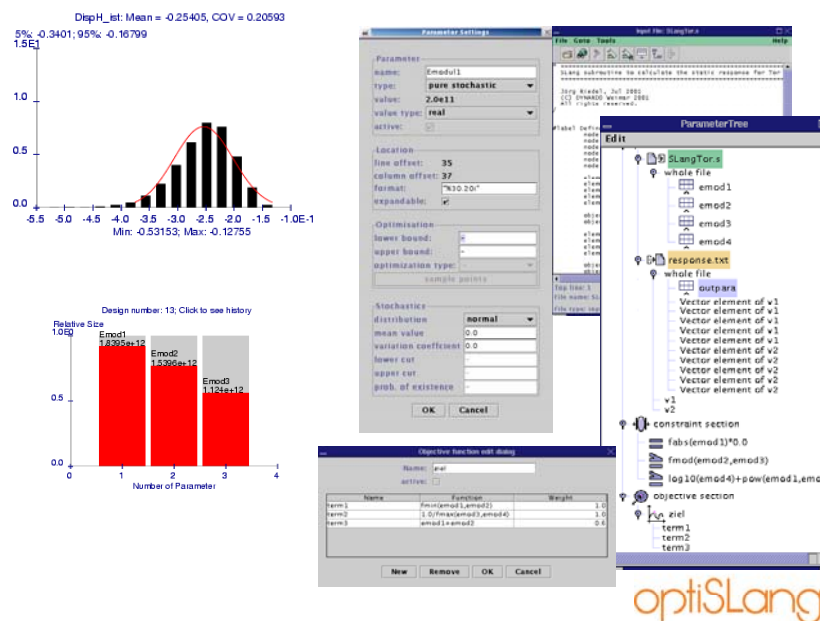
DispH_ist: Mean = -0.25405, COV = 0.20593
5%: -0.3401; 95%: -0.16799
1.5E1
1.0
0.5
0.0
-5.5 -5.0 -4.5 -4.0 -3.5 -3.0 -2.5 -2.0 -1.5 -1.0E-1
Min: -0.53153; Max: -0.12755

Design number: 13; Click to see history
Relative Size
1.0E0
Emod1
1.8395e+12
Emod2
1.5396e+12
Emod3
1.124e+12
0.5
0.0
0 1 2 3 4
Number of Parameter

Parameter Settings
Parameter
name: Emodul1
type: pure stochastic
value: 2.0e11
value type: real
active:
Location
line offset: 35
column offset: 37
format: "%30.20l"
expandable:
Optimisation
lower bound: -
upper bound: -
optimization type: -
sample points
Stochastics
distribution normal
mean value 0.0
variation coefficient 0.0
lower cut -
upper cut -
prob. of existence -
OK Cancel

Input File: SLangTor.s
File Goto Tools Help
SLang subroutine to calculate the static response for Tor
Jörg Riedel, Jul 2001
(C) DYNARDO Weimar 2001
All rights reserved.
#label Defin
Top line: 1
File name: S
File type: inp

ParameterTree
Edit
SLangTor.s
whole file
emod1
emod2
emod3
emod4
response.txt
whole file
outpara
Vector element of v1
Vector element of v1
Vector element of v1
Vector element of v1
Vector element of v1
Vector element of v2
Vector element of v2
Vector element of v2
Vector element of v2
Vector element of v2
v1
v2
constraint section
fabs(emod1)*0.0
fmod(emod2,emod3)
log10(emod4)+pow(emod1,em
objective section
ziel
term1
term2
term3

Objective function edit dialog
Name: ziel
active:
| Name | Function | Weight |
|---|---|---|
| term1 | fmin(emod1,emod2) | 1.0 |
| term2 | 1.0/fmax(emod3,emod4) | 1.0 |
| term3 | emod1+emod2 | 0.6 |
New Remove OK Cancel

optiSLang